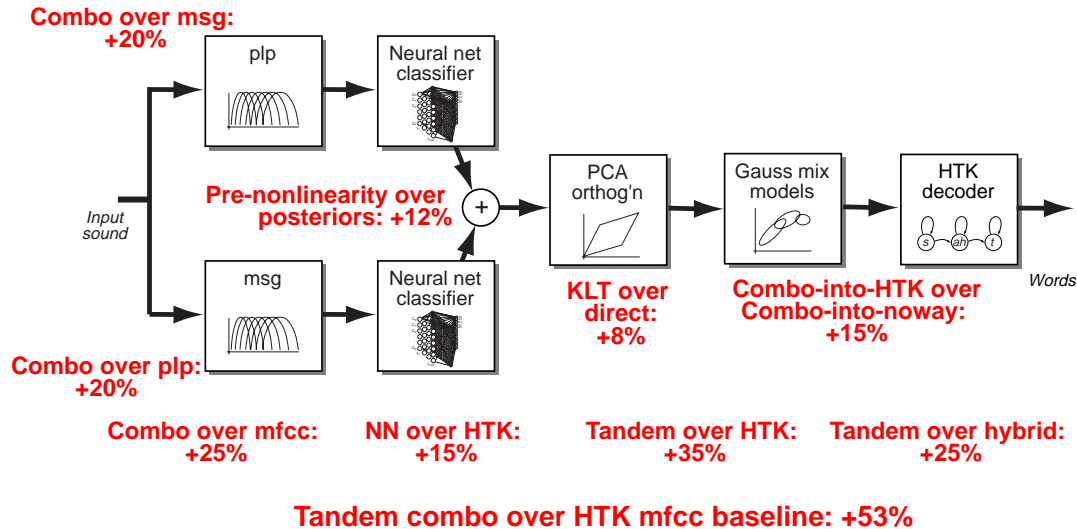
Combo over msg: +20%

plp

Neural net classifier

Input sound

Pre-nonlinearity over posteriors: +12%

+

PCA orthog'n

Gauss mix models

HTK decoder

s ah t

Words

msg

Neural net classifier

KLT over direct: +8%

Combo-into-HTK over Combo-into-noway: +15%

Combo over plp: +20%

Combo over mfcc: +25%

NN over HTK: +15%

Tandem over HTK: +35%

Tandem over hybrid: +25%

Tandem combo over HTK mfcc baseline: +53%